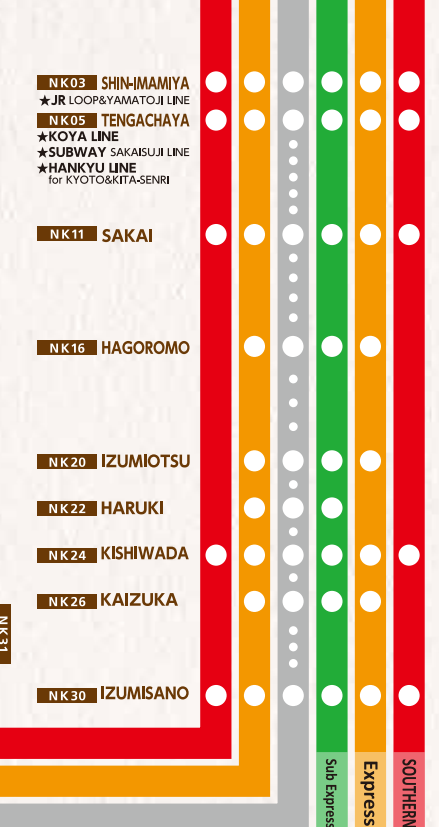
NK03 SHIN-IMAMIYA
★JR LOOP&YAMATOJI LINE
NK05 TENGACHAYA
★KOYA LINE
★SUBWAY SAKAISUJI LINE
★HANKYU LINE
for KYOTO&KITA-SENRI
NK11 SAKAI
NK16 HAGOROMO
NK20 IZUMIOTSU
NK22 HARUKI
NK24 KISHIWADA
NK26 KAIZUKA
NK31
NK30 IZUMISANO
Sub Express
Express
SOUTHERN